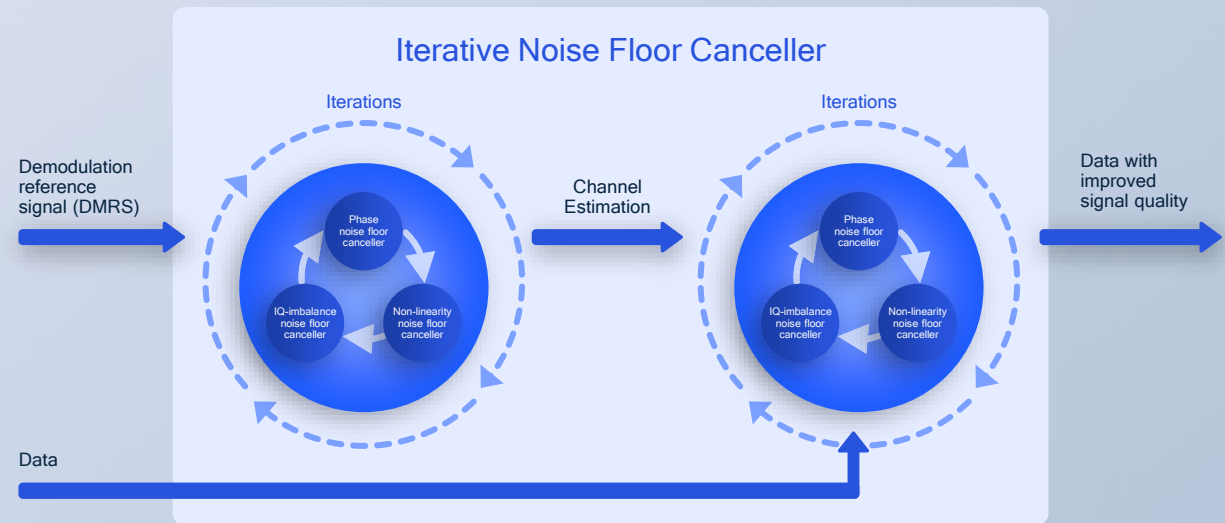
Iterative Noise Floor Canceller

Demodulation reference signal (DMRS)

Iterations

Phase noise floor canceller

IQ-imbalance noise floor canceller

Non-linearity noise floor canceller

Channel Estimation

Iterations

Phase noise floor canceller

IQ-imbalance noise floor canceller

Non-linearity noise floor canceller

Data with improved signal quality

Data